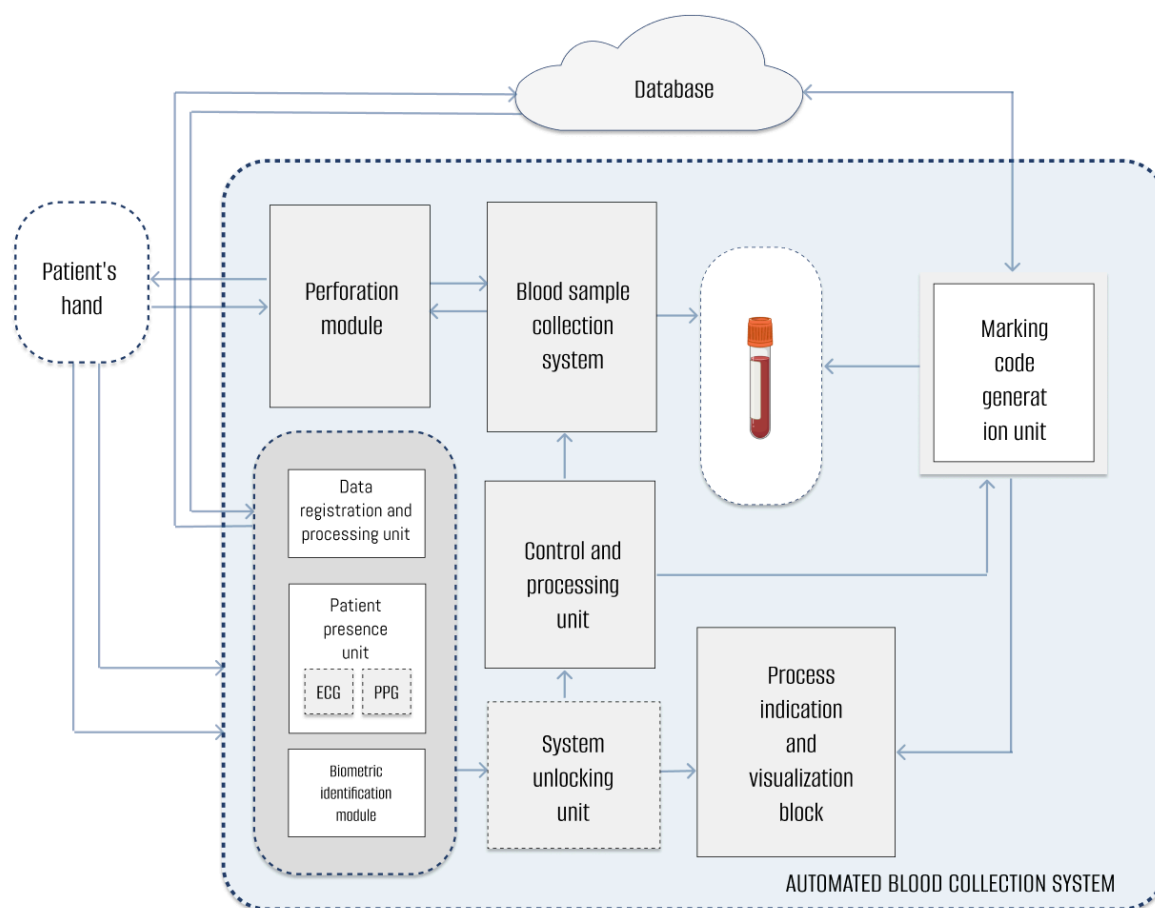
Database

Patient's hand

Perforation module

Blood sample collection system

Marking code generat ion unit

Data registration and processing unit

Patient presence unit

ECG

PPG

Biometric identification module

Control and processing unit

System unlocking unit

Process indication and visualization block

AUTOMATED BLOOD COLLECTION SYSTEM